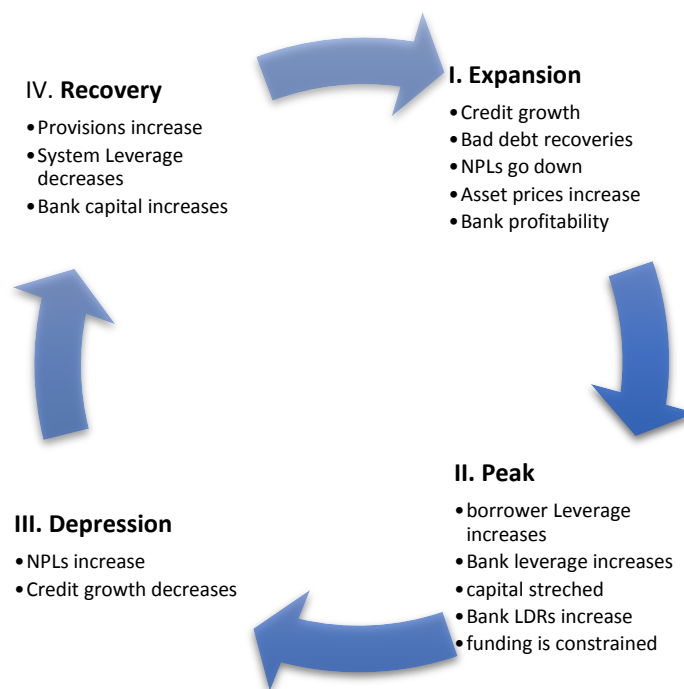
IV. **Recovery**

- Provisions increase
- System Leverage decreases
- Bank capital increases

**I. Expansion**

- Credit growth
- Bad debt recoveries
- NPLs go down
- Asset prices increase
- Bank profitability

**II. Peak**

- borrower Leverage increases
- Bank leverage increases
- capital streched
- Bank LDRs increase
- funding is constrained

**III. Depression**

- NPLs increase
- Credit growth decreases